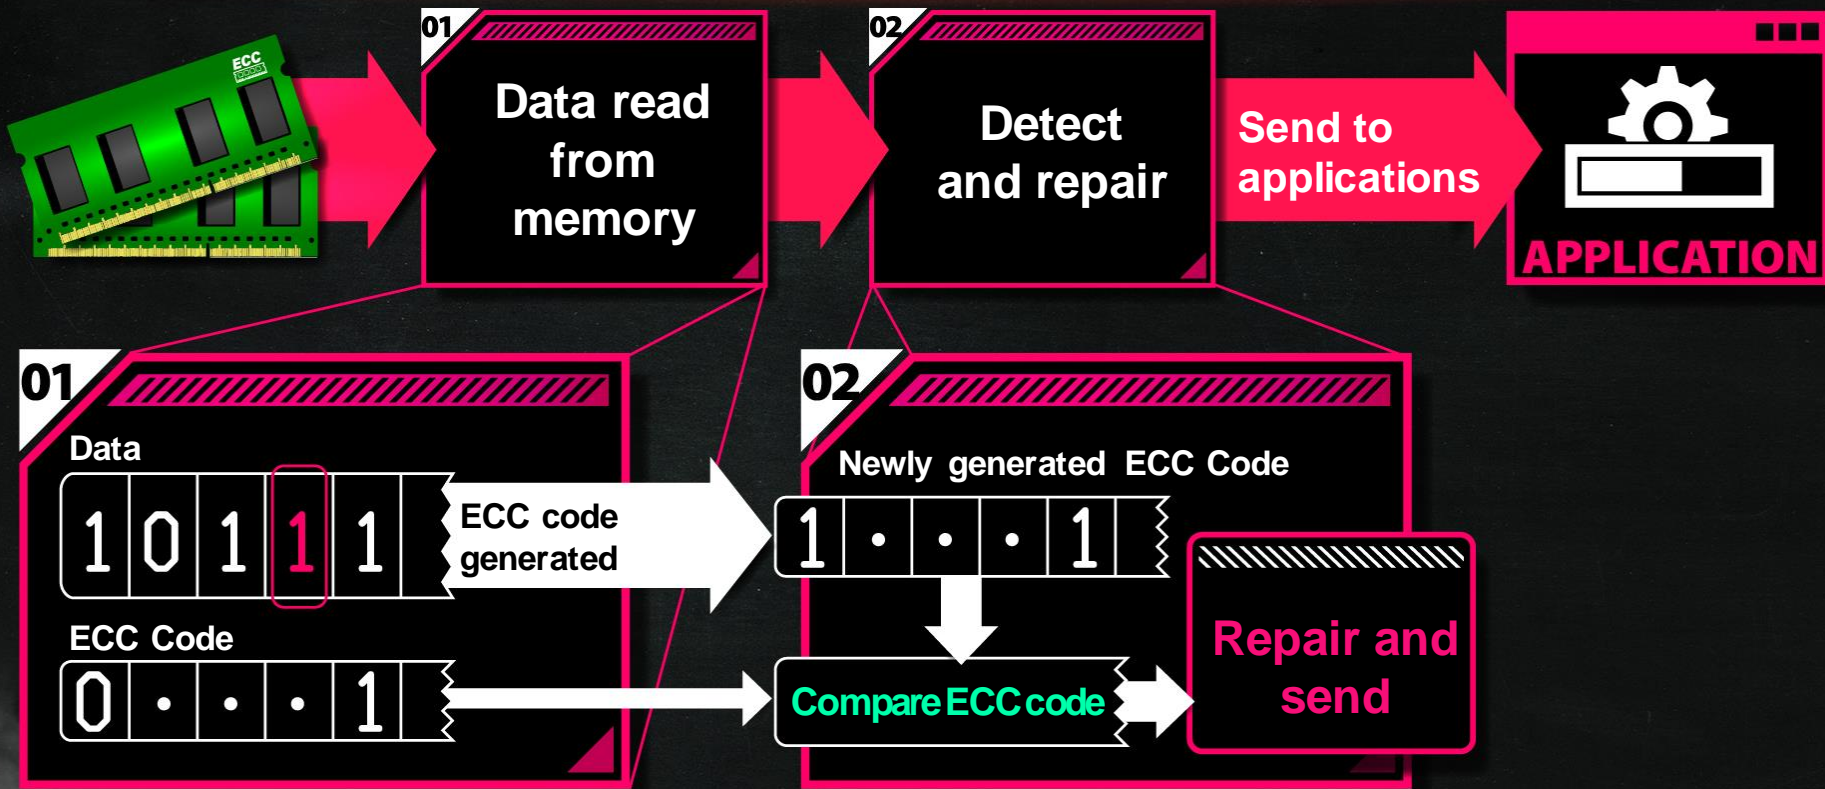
ECC

01

Data read from memory

02

Detect and repair

Send to applications

APPLICATION

01

Data

| 1 | 0 | 1 | 1 | 1 |
|---|---|---|---|---|

ECC code generated

ECC Code

| 0 | • | • | • | 1 |
|---|---|---|---|---|

02

Newly generated ECC Code

| 1 | • | • | • | 1 |
|---|---|---|---|---|

Compare ECC code

Repair and send